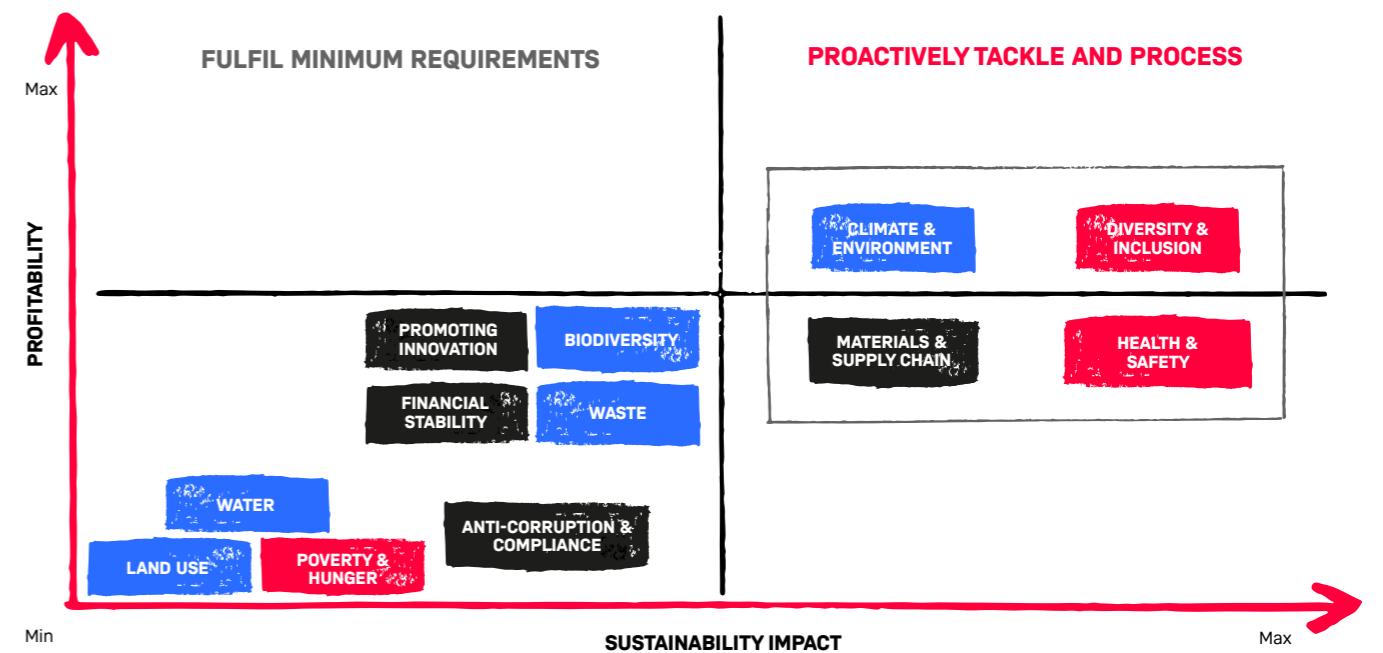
Max

PROFITABILITY

FULFIL MINIMUM REQUIREMENTS

PROACTIVELY TACKLE AND PROCESS

CLIMATE & ENVIRONMENT

DIVERSITY & INCLUSION

PROMOTING INNOVATION

BIODIVERSITY

MATERIALS & SUPPLY CHAIN

HEALTH & SAFETY

FINANCIAL STABILITY

WASTE

WATER

ANTI-CORRUPTION & COMPLIANCE

LAND USE

POVERTY & HUNGER

Min

SUSTAINABILITY IMPACT

Max